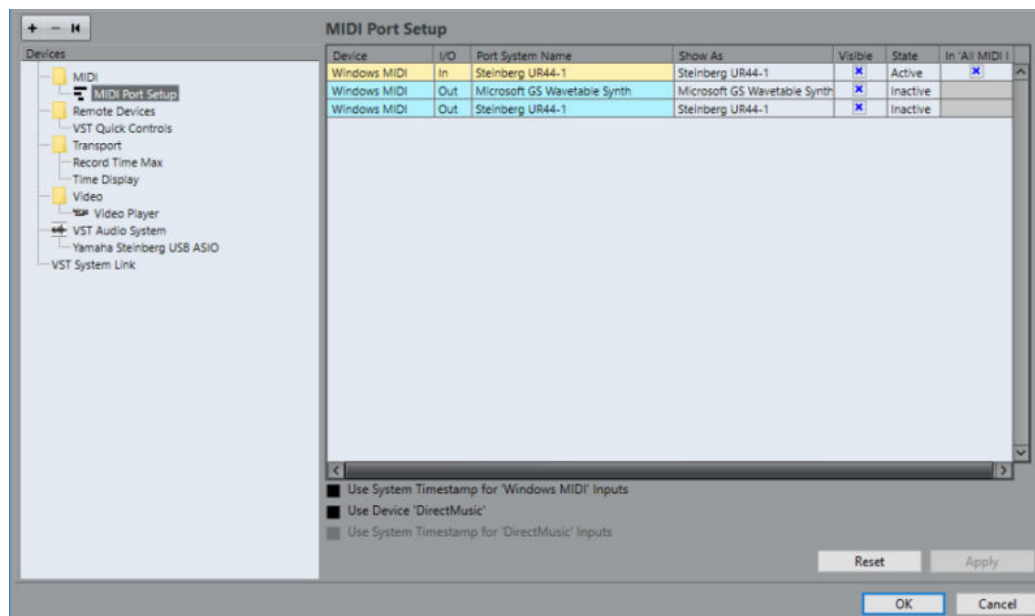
+ − ⏮

Devices

MIDI
MIDI Port Setup
Remote Devices
VST Quick Controls
Transport
Record Time Max
Time Display
Video
Video Player
VST Audio System
Yamaha Steinberg USB ASIO
VST System Link

MIDI Port Setup

| Device | I/O | Port System Name | Show As | Visible | State | In 'All MIDI I |
|---|---|---|---|---|---|---|
| Windows MIDI | In | Steinberg UR44-1 | Steinberg UR44-1 | x | Active | x |
| Windows MIDI | Out | Microsoft GS Wavetable Synth | Microsoft GS Wavetable Synth | x | Inactive | |
| Windows MIDI | Out | Steinberg UR44-1 | Steinberg UR44-1 | x | Inactive | |

Use System Timestamp for 'Windows MIDI' Inputs
Use Device 'DirectMusic'
Use System Timestamp for 'DirectMusic' Inputs

Reset
Apply

OK
Cancel